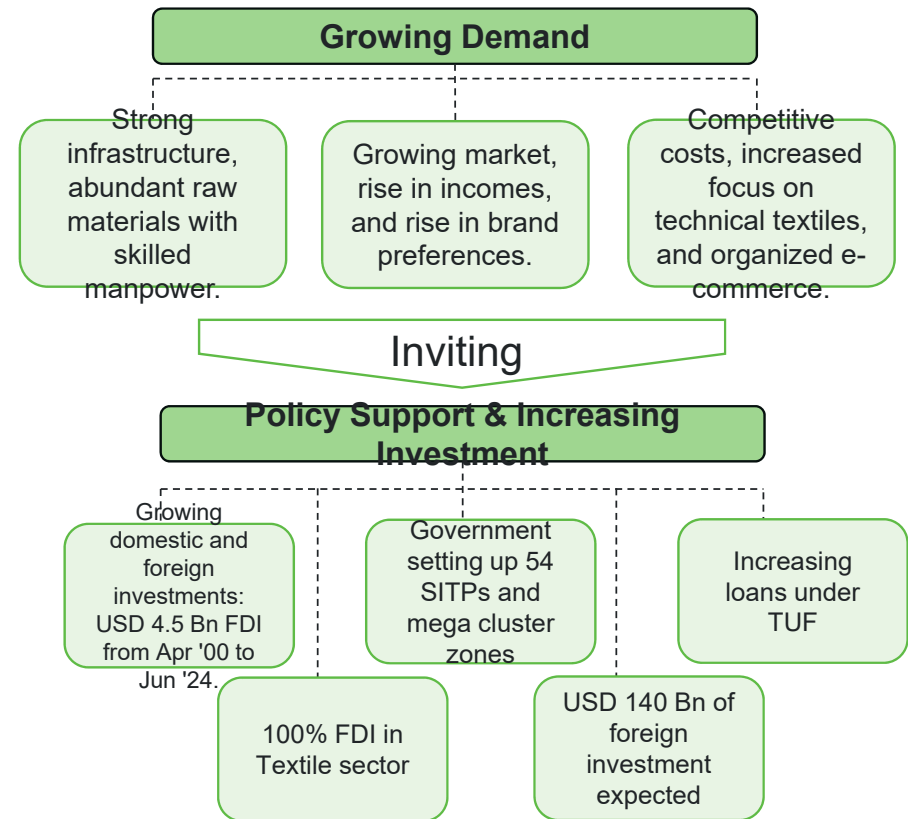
Growing Demand

Strong infrastructure, abundant raw materials with skilled manpower.

Growing market, rise in incomes, and rise in brand preferences.

Competitive costs, increased focus on technical textiles, and organized e-commerce.

Inviting

Policy Support & Increasing Investment

Growing domestic and foreign investments: USD 4.5 Bn FDI from Apr '00 to Jun '24.

Government setting up 54 SITPs and mega cluster zones

Increasing loans under TUF

100% FDI in Textile sector

USD 140 Bn of foreign investment expected